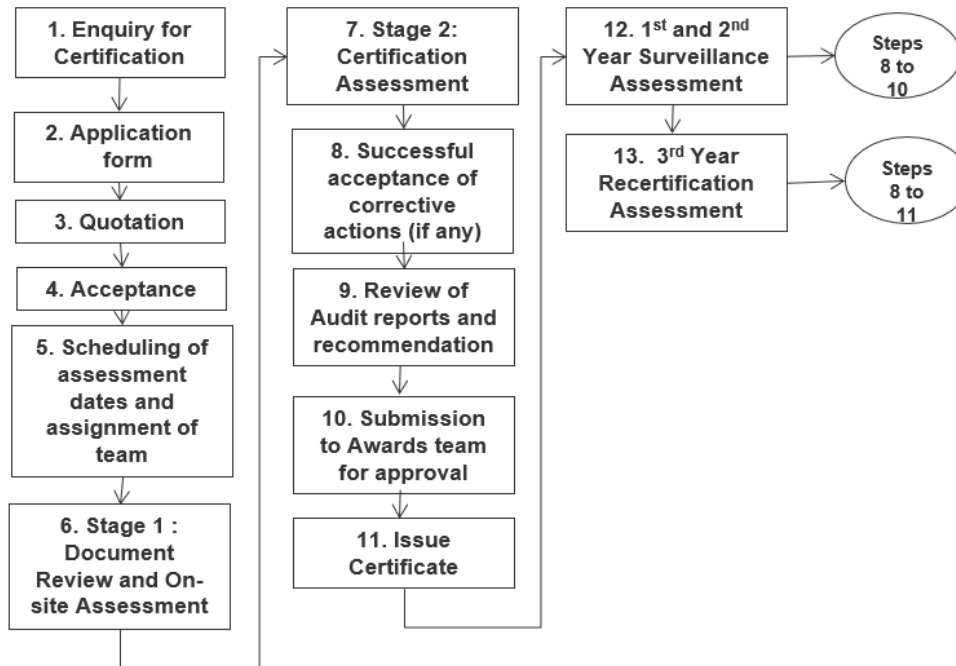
1. Enquiry for Certification

2. Application form

3. Quotation

4. Acceptance

5. Scheduling of assessment dates and assignment of team

6. Stage 1 : Document Review and On-site Assessment

7. Stage 2: Certification Assessment

8. Successful acceptance of corrective actions (if any)

9. Review of Audit reports and recommendation

10. Submission to Awards team for approval

11. Issue Certificate

12. 1$^{st}$ and 2$^{nd}$ Year Surveillance Assessment

Steps 8 to 10

13. 3$^{rd}$ Year Recertification Assessment

Steps 8 to 11